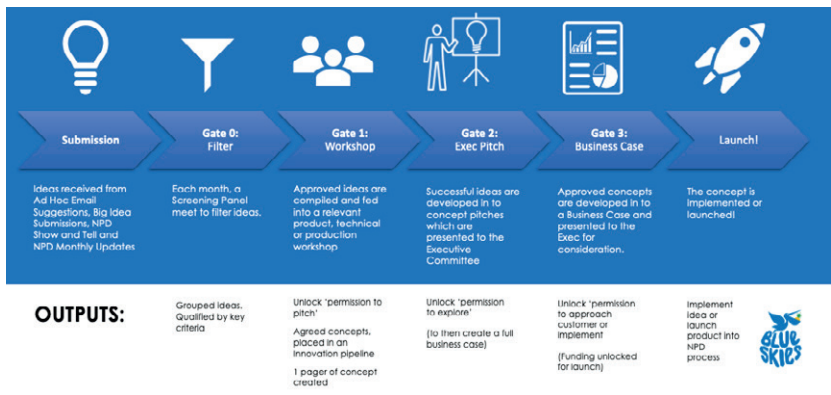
Submission

Gate 0: Filter

Gate 1: Workshop

Gate 2: Exec Pitch

Gate 3: Business Case

Launch!

Ideas received from Ad Hoc Email Suggestions, Big Idea Submissions, NPD Show and Tell and NPD Monthly Updates

Each month, a Screening Panel meet to filter ideas.

Approved ideas are compiled and fed into a relevant product, technical or production workshop

Successful ideas are developed in to concept pitches which are presented to the Executive Committee

Approved concepts are developed in to a Business Case and presented to the Exec for consideration.

The concept is implemented or launched!

OUTPUTS:

Grouped ideas. Qualified by key criteria

Unlock 'permission to pitch'

Agreed concepts, placed in an innovation pipeline

1 pager of concept created

Unlock 'permission to explore'

(to then create a full business case)

Unlock 'permission to approach customer or implement

(Funding unlocked for launch)

Implement idea or launch product into NPD process

BLUE SKIES